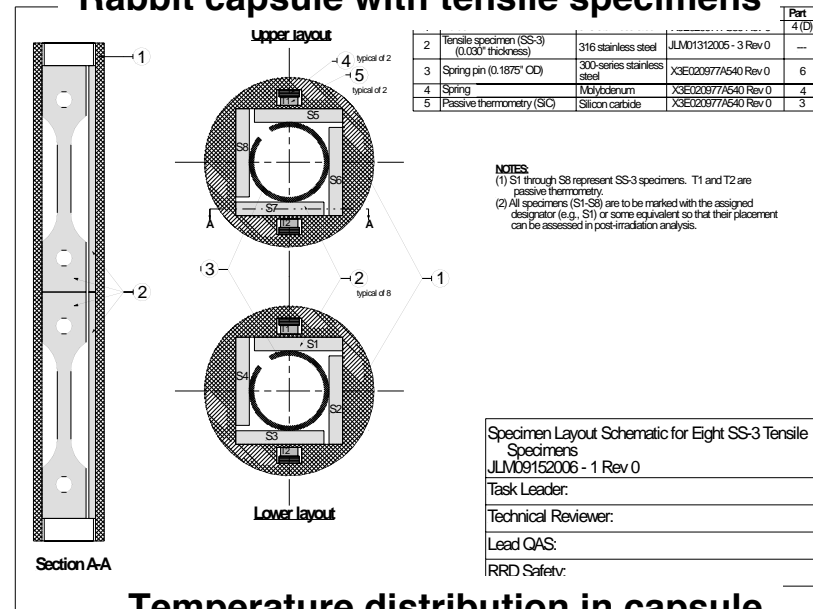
Rabbit capsule with tensile specimens

Upper layout

| | | | | Part |
|---|---|---|---|---|
| | | | | 4 (D) |
| 2 | Tensile specimen (SS-3) (0.030" thickness) | 316 stainless steel | JLM01312005 - 3 Rev 0 | --- |
| 3 | Spring pin (0.1875" OD) | 300-series stainless steel | X3E020977A540 Rev 0 | 6 |
| 4 | Spring | Molybdenum | X3E020977A540 Rev 0 | 4 |
| 5 | Passive thermometry (SiC) | Silicon carbide | X3E020977A540 Rev 0 | 3 |

1

4 typical of 2

5 typical of 2

T1 S5 S8 S6 S7 T2

A A

NOTES:
(1) S1 through S8 represent SS-3 specimens. T1 and T2 are passive thermometry.
(2) All specimens (S1-S8) are to be marked with the assigned designator (e.g., S1) or some equivalent so that their placement can be assessed in post-irradiation analysis.

2

3

2 typical of 8

1

T1 S1 S4 S2 S3 T2

Lower layout

Section A-A

Specimen Layout Schematic for Eight SS-3 Tensile Specimens
JLM09152006 - 1 Rev 0

Task Leader:

Technical Reviewer:

Lead QAS:

RRD Safety:

Temperature distribution in capsule